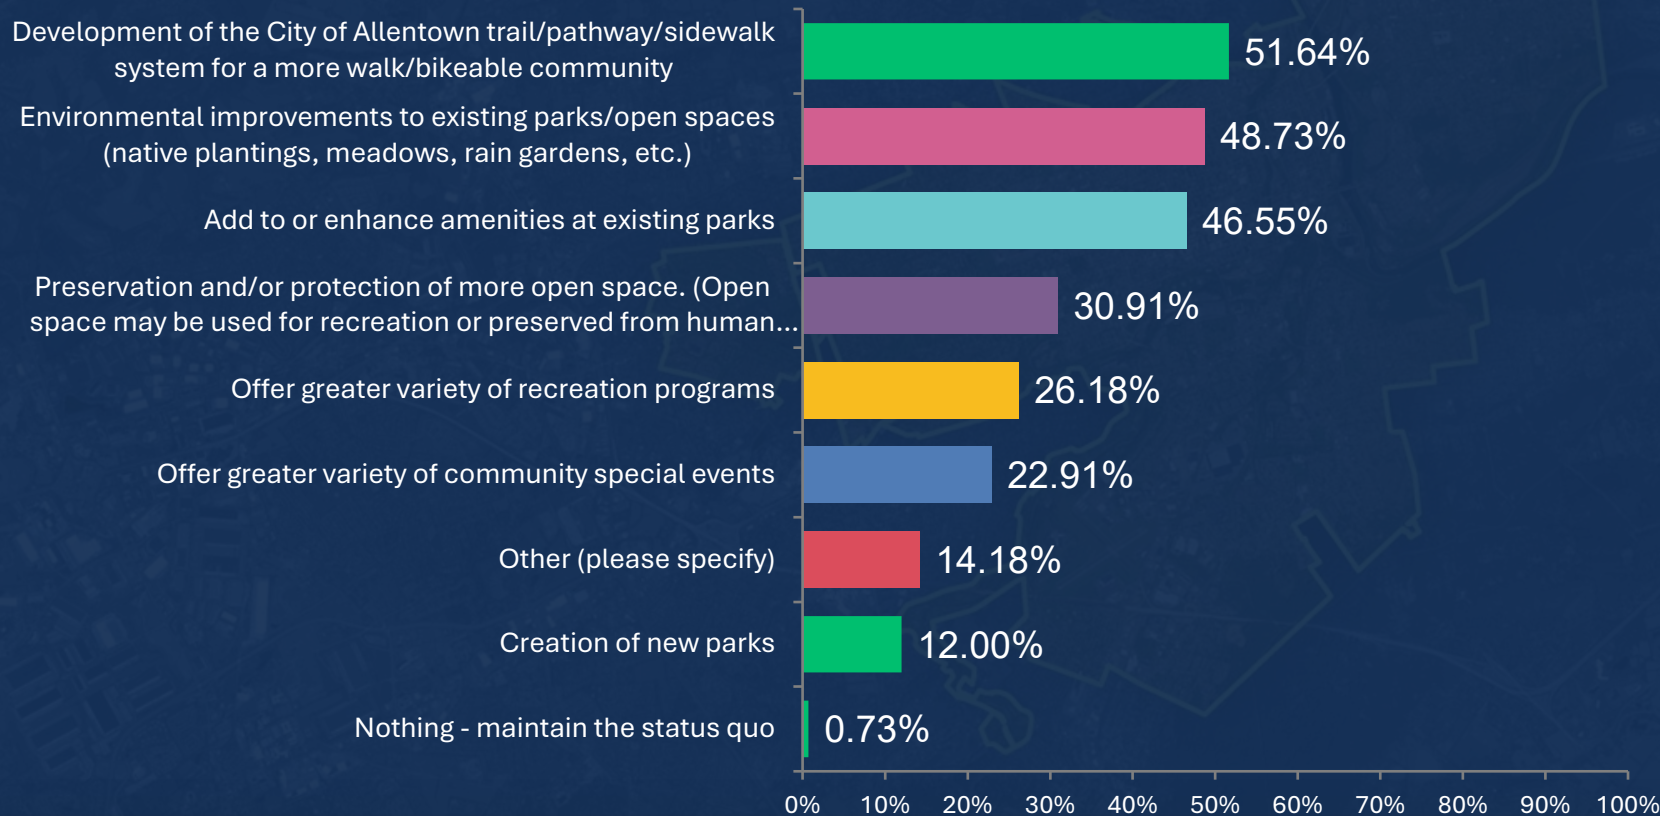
Development of the City of Allentown trail/pathway/sidewalk system for a more walk/bikeable community
51.64%

Environmental improvements to existing parks/open spaces (native plantings, meadows, rain gardens, etc.)
48.73%

Add to or enhance amenities at existing parks
46.55%

Preservation and/or protection of more open space. (Open space may be used for recreation or preserved from human...
30.91%

Offer greater variety of recreation programs
26.18%

Offer greater variety of community special events
22.91%

Other (please specify)
14.18%

Creation of new parks
12.00%

Nothing - maintain the status quo
0.73%

0% 10% 20% 30% 40% 50% 60% 70% 80% 90% 100%